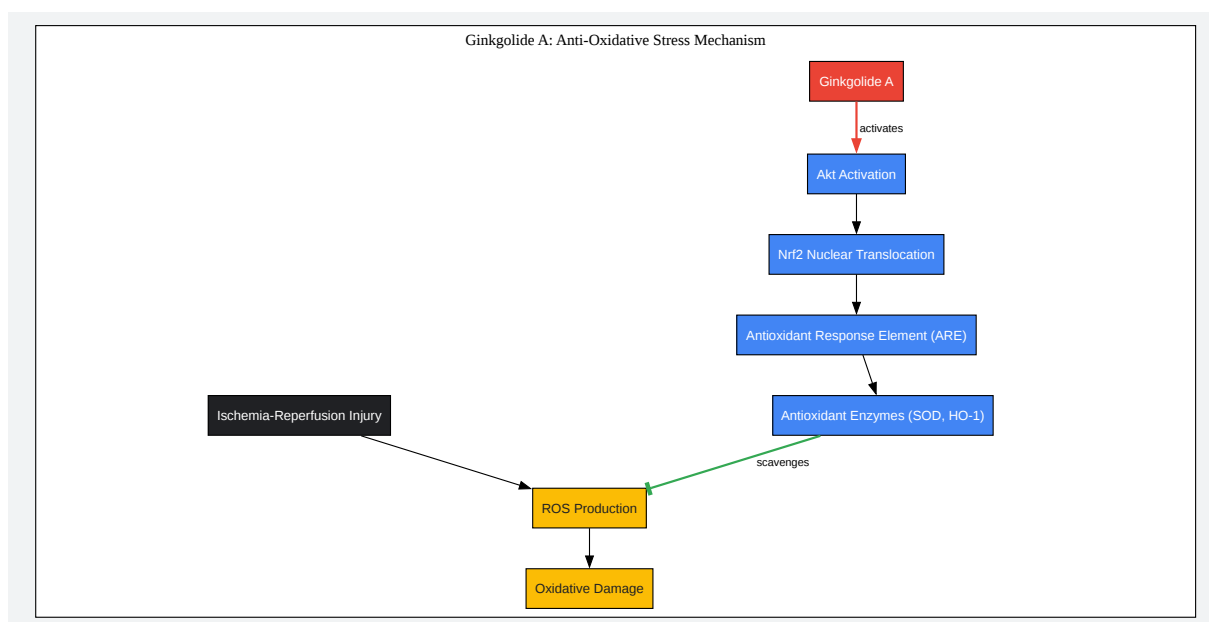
Ginkgolide A: Anti-Oxidative Stress Mechanism

Ginkgolide A

activates

Akt Activation

Nrf2 Nuclear Translocation

Antioxidant Response Element (ARE)

Ischemia-Reperfusion Injury

Antioxidant Enzymes (SOD, HO-1)

scavenges

ROS Production

Oxidative Damage